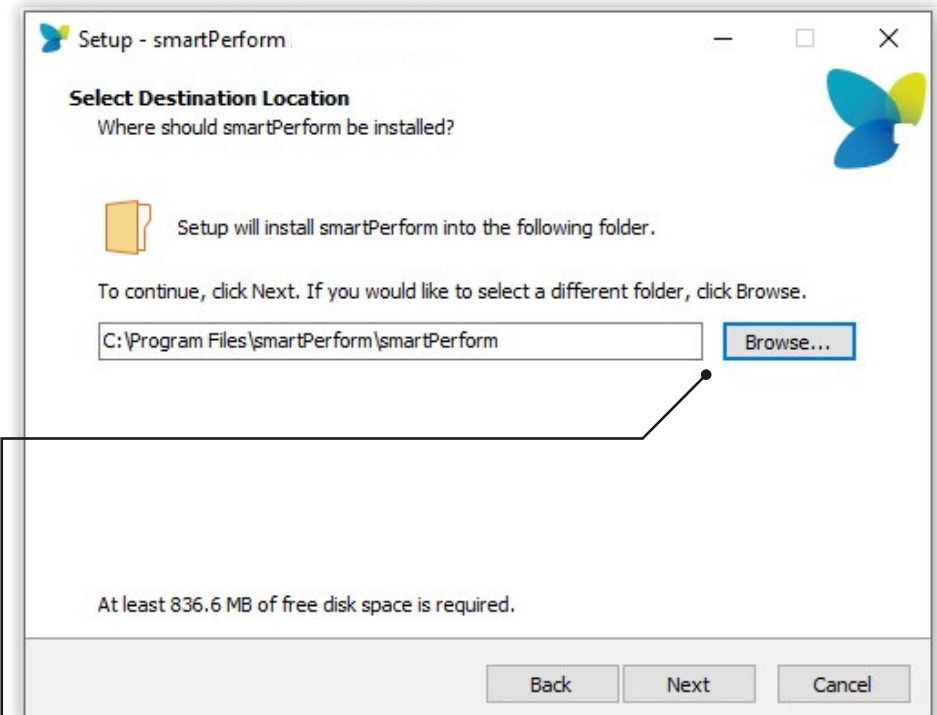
Setup - smartPerform

Select Destination Location
Where should smartPerform be installed?

Setup will install smartPerform into the following folder.

To continue, click Next. If you would like to select a different folder, click Browse.

C:\Program Files\smartPerform\smartPerform

Browse...

At least 836.6 MB of free disk space is required.

Back Next Cancel